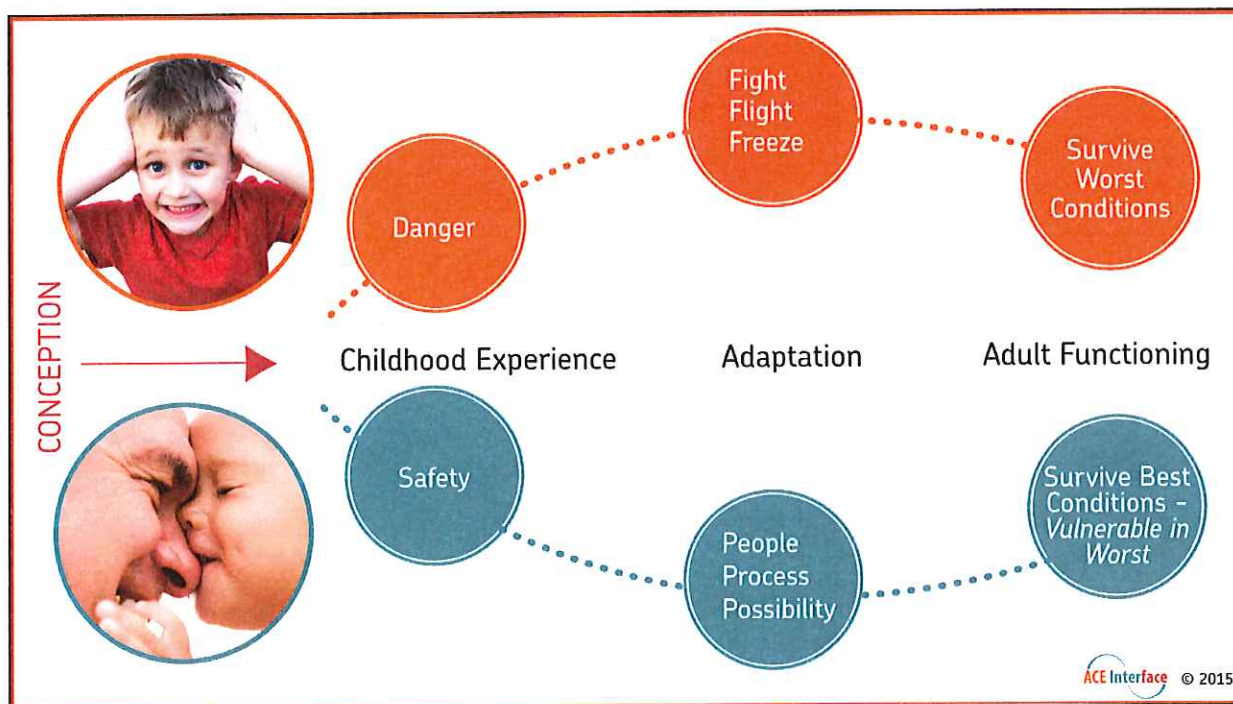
CONCEPTION

Danger

Fight
Flight
Freeze

Survive
Worst
Conditions

Childhood Experience

Adaptation

Adult Functioning

Safety

People
Process
Possibility

Survive Best
Conditions -
*Vulnerable in
Worst*

ACE Interface © 2015